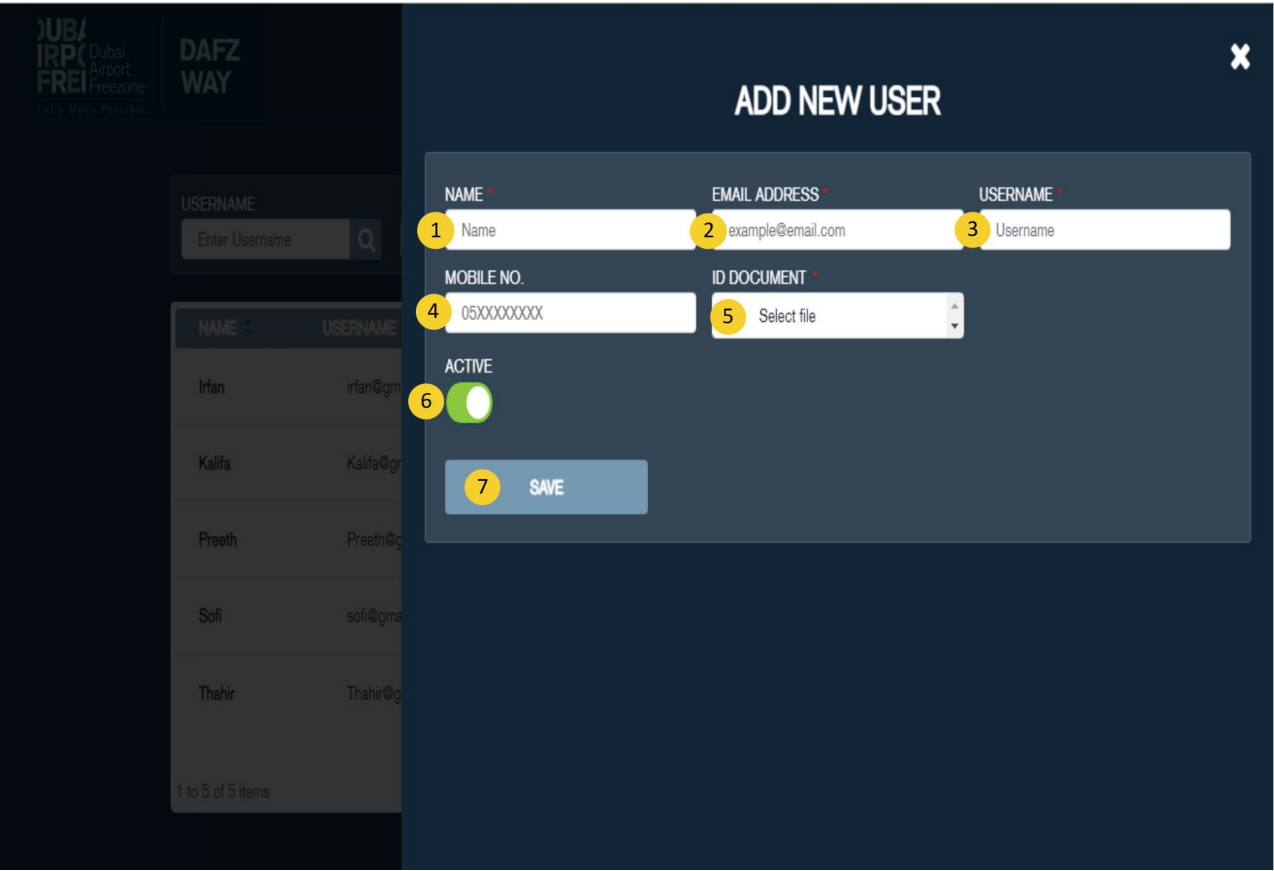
DUBA IRPO FREI Dubai Airport Freezone Let's Make Possible

DAFZ WAY

USERNAME
Enter Username

| NAME | USERNAME |
|---|---|
| Irfan | irfan@gm |
| Kalifa | Kalifa@gr |
| Preeth | Preeth@g |
| Sofi | sofi@gma |
| Thahir | Thahir@g |

1 to 5 of 5 items

ADD NEW USER

NAME *
1 Name

EMAIL ADDRESS *
2 example@email.com

USERNAME *
3 Username

MOBILE NO.
4 05XXXXXXXX

ID DOCUMENT *
5 Select file

ACTIVE
6

7 SAVE